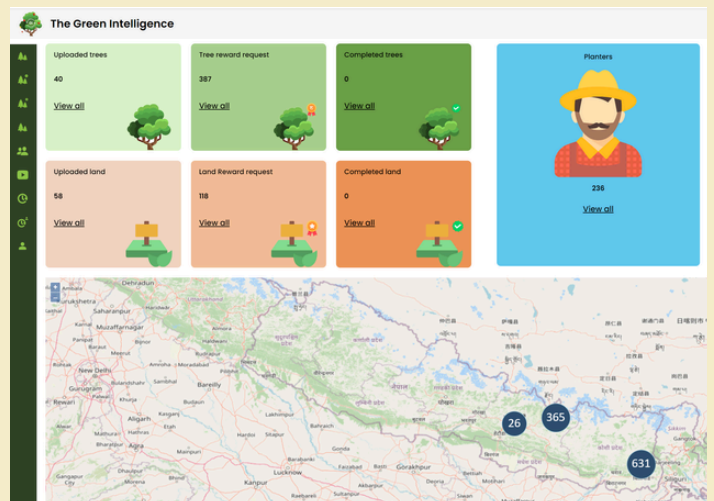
The Green Intelligence

Uploaded trees
40
View all

Tree reward request
387
View all

Completed trees
0
View all

Planters
236
View all

Uploaded land
58
View all

Land Reward request
118
View all

Completed land
0
View all

+
-
Dehradun
Saharanpur
Muzaffarnagar
New Delhi
Gurugram
Rewari
Aligarh
Agra
Bareilly
Lakhimpur
Bahraich
Lucknow
Kanpur
Faizabad
Gorakhpur
Gonda
26
365
631